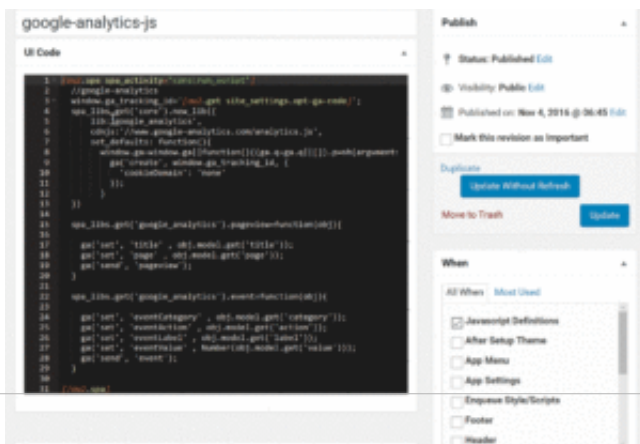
google-analytics-js

UI Code

1 {{oul.spa spa_activity="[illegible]"}}
2 //google-analytics
3 window.ga_tracking_id='{{oul.get site_settings.opt-ga-code}}';
4 spa_libs.get("core").new_lib({
5 lib:'google_analytics',
6 cdnjs:'//www.google-analytics.com/analytics.js',
7 set_defaults: function(){
8 window.ga=window.ga||function(){(ga.q=ga.q||[]).push(arguments)
9 ga('create', window.ga_tracking_id, {
10 'cookieDomain': 'none'
11 });
12 }
13 });
14
15 spa_libs.get('google_analytics').pageview=function(obj){
16
17 ga('set', 'title' , obj.model.get('title'));
18 ga('set', 'page' , obj.model.get('page'));
19 ga('send', 'pageview');
20 }
21
22 spa_libs.get('google_analytics').event=function(obj){
23
24 ga('set', 'eventCategory' , obj.model.get('category'));
25 ga('set', 'eventAction' , obj.model.get('action'));
26 ga('set', 'eventLabel' , obj.model.get('label'));
27 ga('set', 'eventValue' , Number(obj.model.get('value')));
28 ga('send', 'event');
29 }
30
31 {{/oul.spa}}

Publish

Status: Published Edit

Visibility: Public Edit

Published on: Nov 4, 2016 @ 06:45 Edit

Mark this revision as important

Duplicate

Update Without Refresh

Move to Trash

Update

When

All When Most Used

Javascript Definitions

After Setup Theme

App Menu

App Settings

Enqueue Style/Scripts

Footer

Header